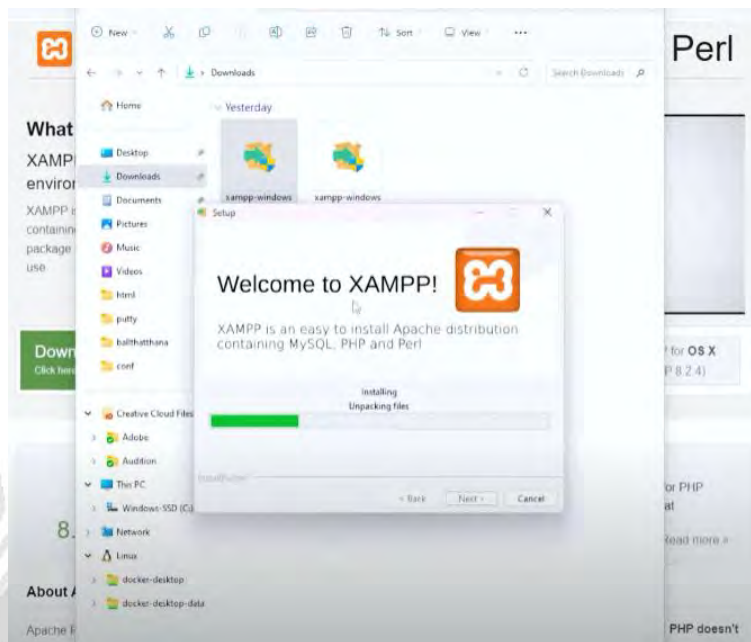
Perl

What
XAMP
enviro
XAMPP i
containi
package
use

Down
Click here

8.

About

Apache F

for OS X
P 8.2.4)

or PHP
st

Read more »

PHP doesn't

New
Sort
View
...

Downloads
Search Downloads

Home
Desktop
Downloads
Documents
Pictures
Music
Videos
html
putty
balthatthana
conf
Creative Cloud Files
Adobe
Audition
This PC
Windows-SSD (C:)
Network
Linux
docker-desktop
docker-desktop-data

Yesterday
xampp-windows
xampp-windows

Setup

Welcome to XAMPP!

XAMPP is an easy to install Apache distribution containing MySQL, PHP and Perl

Installing
Unpacking files

InstallBuilder

< Back
Next >
Cancel